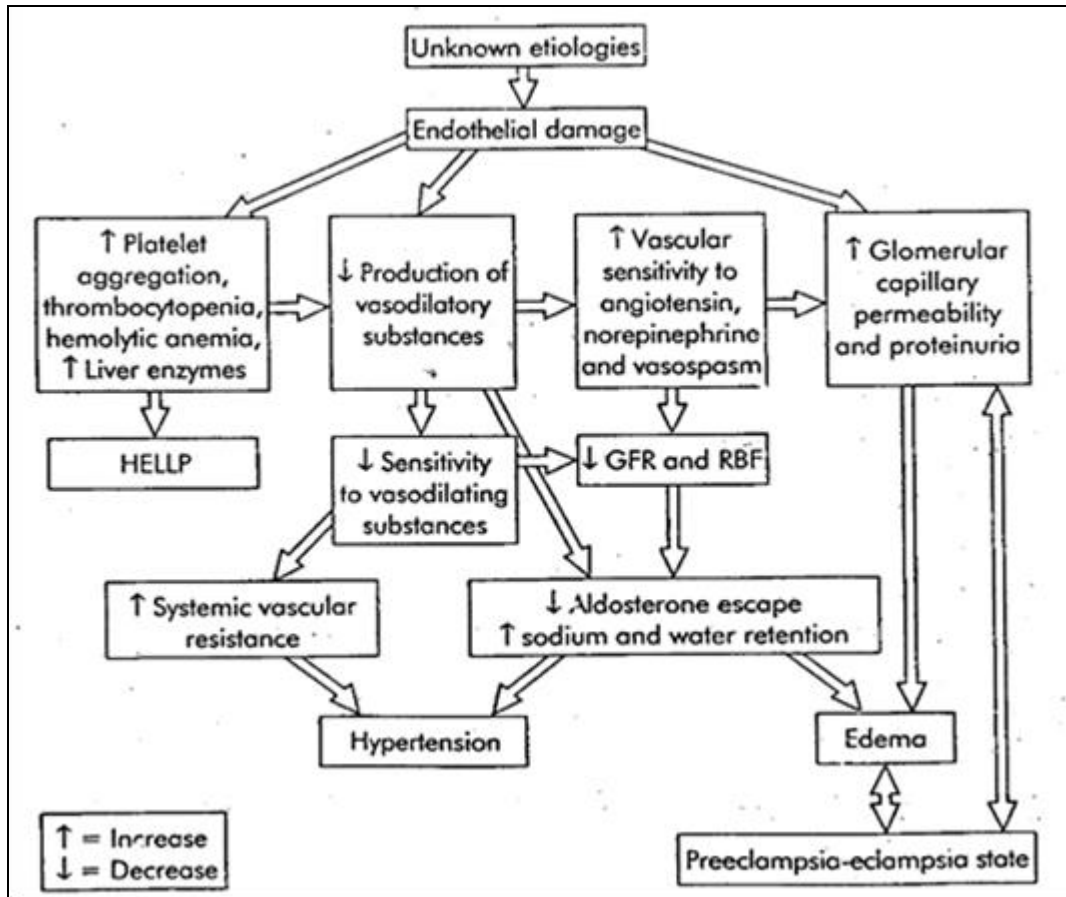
Unknown etiologies

Endothelial damage

↑ Platelet aggregation, thrombocytopenia, hemolytic anemia, ↑ Liver enzymes

↓ Production of vasodilatory substances

↑ Vascular sensitivity to angiotensin, norepinephrine and vasospasm

↑ Glomerular capillary permeability and proteinuria

HELLP

↓ Sensitivity to vasodilating substances

↓ GFR and RBF

↑ Systemic vascular resistance

↓ Aldosterone escape
↑ sodium and water retention

Hypertension

Edema

↑ = Increase
↓ = Decrease

Preeclampsia-eclampsia state